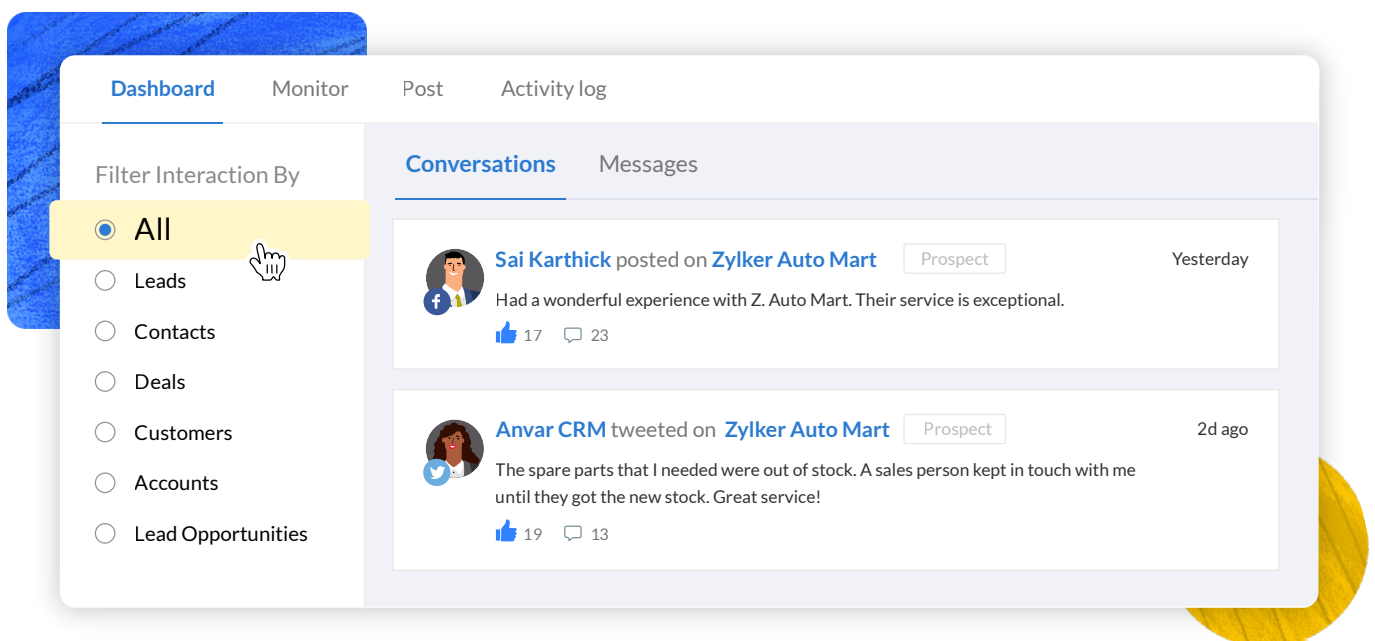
Dashboard Monitor Post Activity log

Filter Interaction By

All

Leads

Contacts

Deals

Customers

Accounts

Lead Opportunities

Conversations Messages

Sai Karthick posted on Zylker Auto Mart Prospect Yesterday

Had a wonderful experience with Z. Auto Mart. Their service is exceptional.

17 23

Anvar CRM tweeted on Zylker Auto Mart Prospect 2d ago

The spare parts that I needed were out of stock. A sales person kept in touch with me until they got the new stock. Great service!

19 13